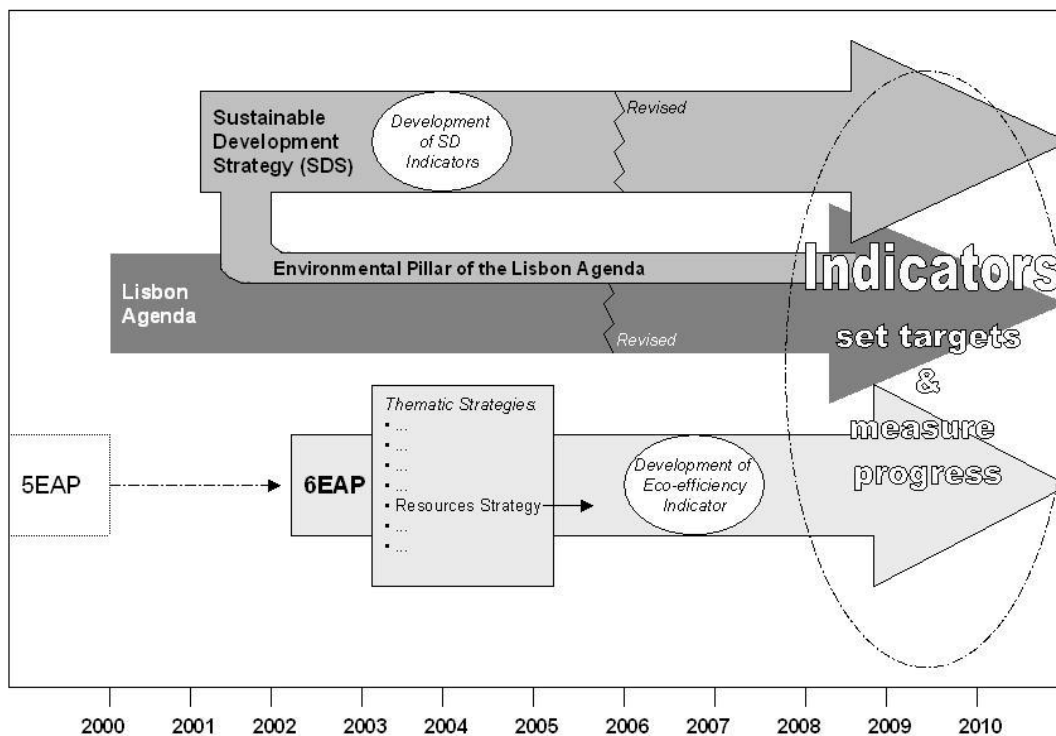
Sustainable Development Strategy (SDS)

Development of SD Indicators

Revised

Environmental Pillar of the Lisbon Agenda

Lisbon Agenda

Revised

Indicators

set targets & measure progress

5EAP

6EAP

Thematic Strategies:
- ...
- ...
- ...
- ...
- Resources Strategy
- ...
- ...

Development of Eco-efficiency Indicator

2000 2001 2002 2003 2004 2005 2006 2007 2008 2009 2010